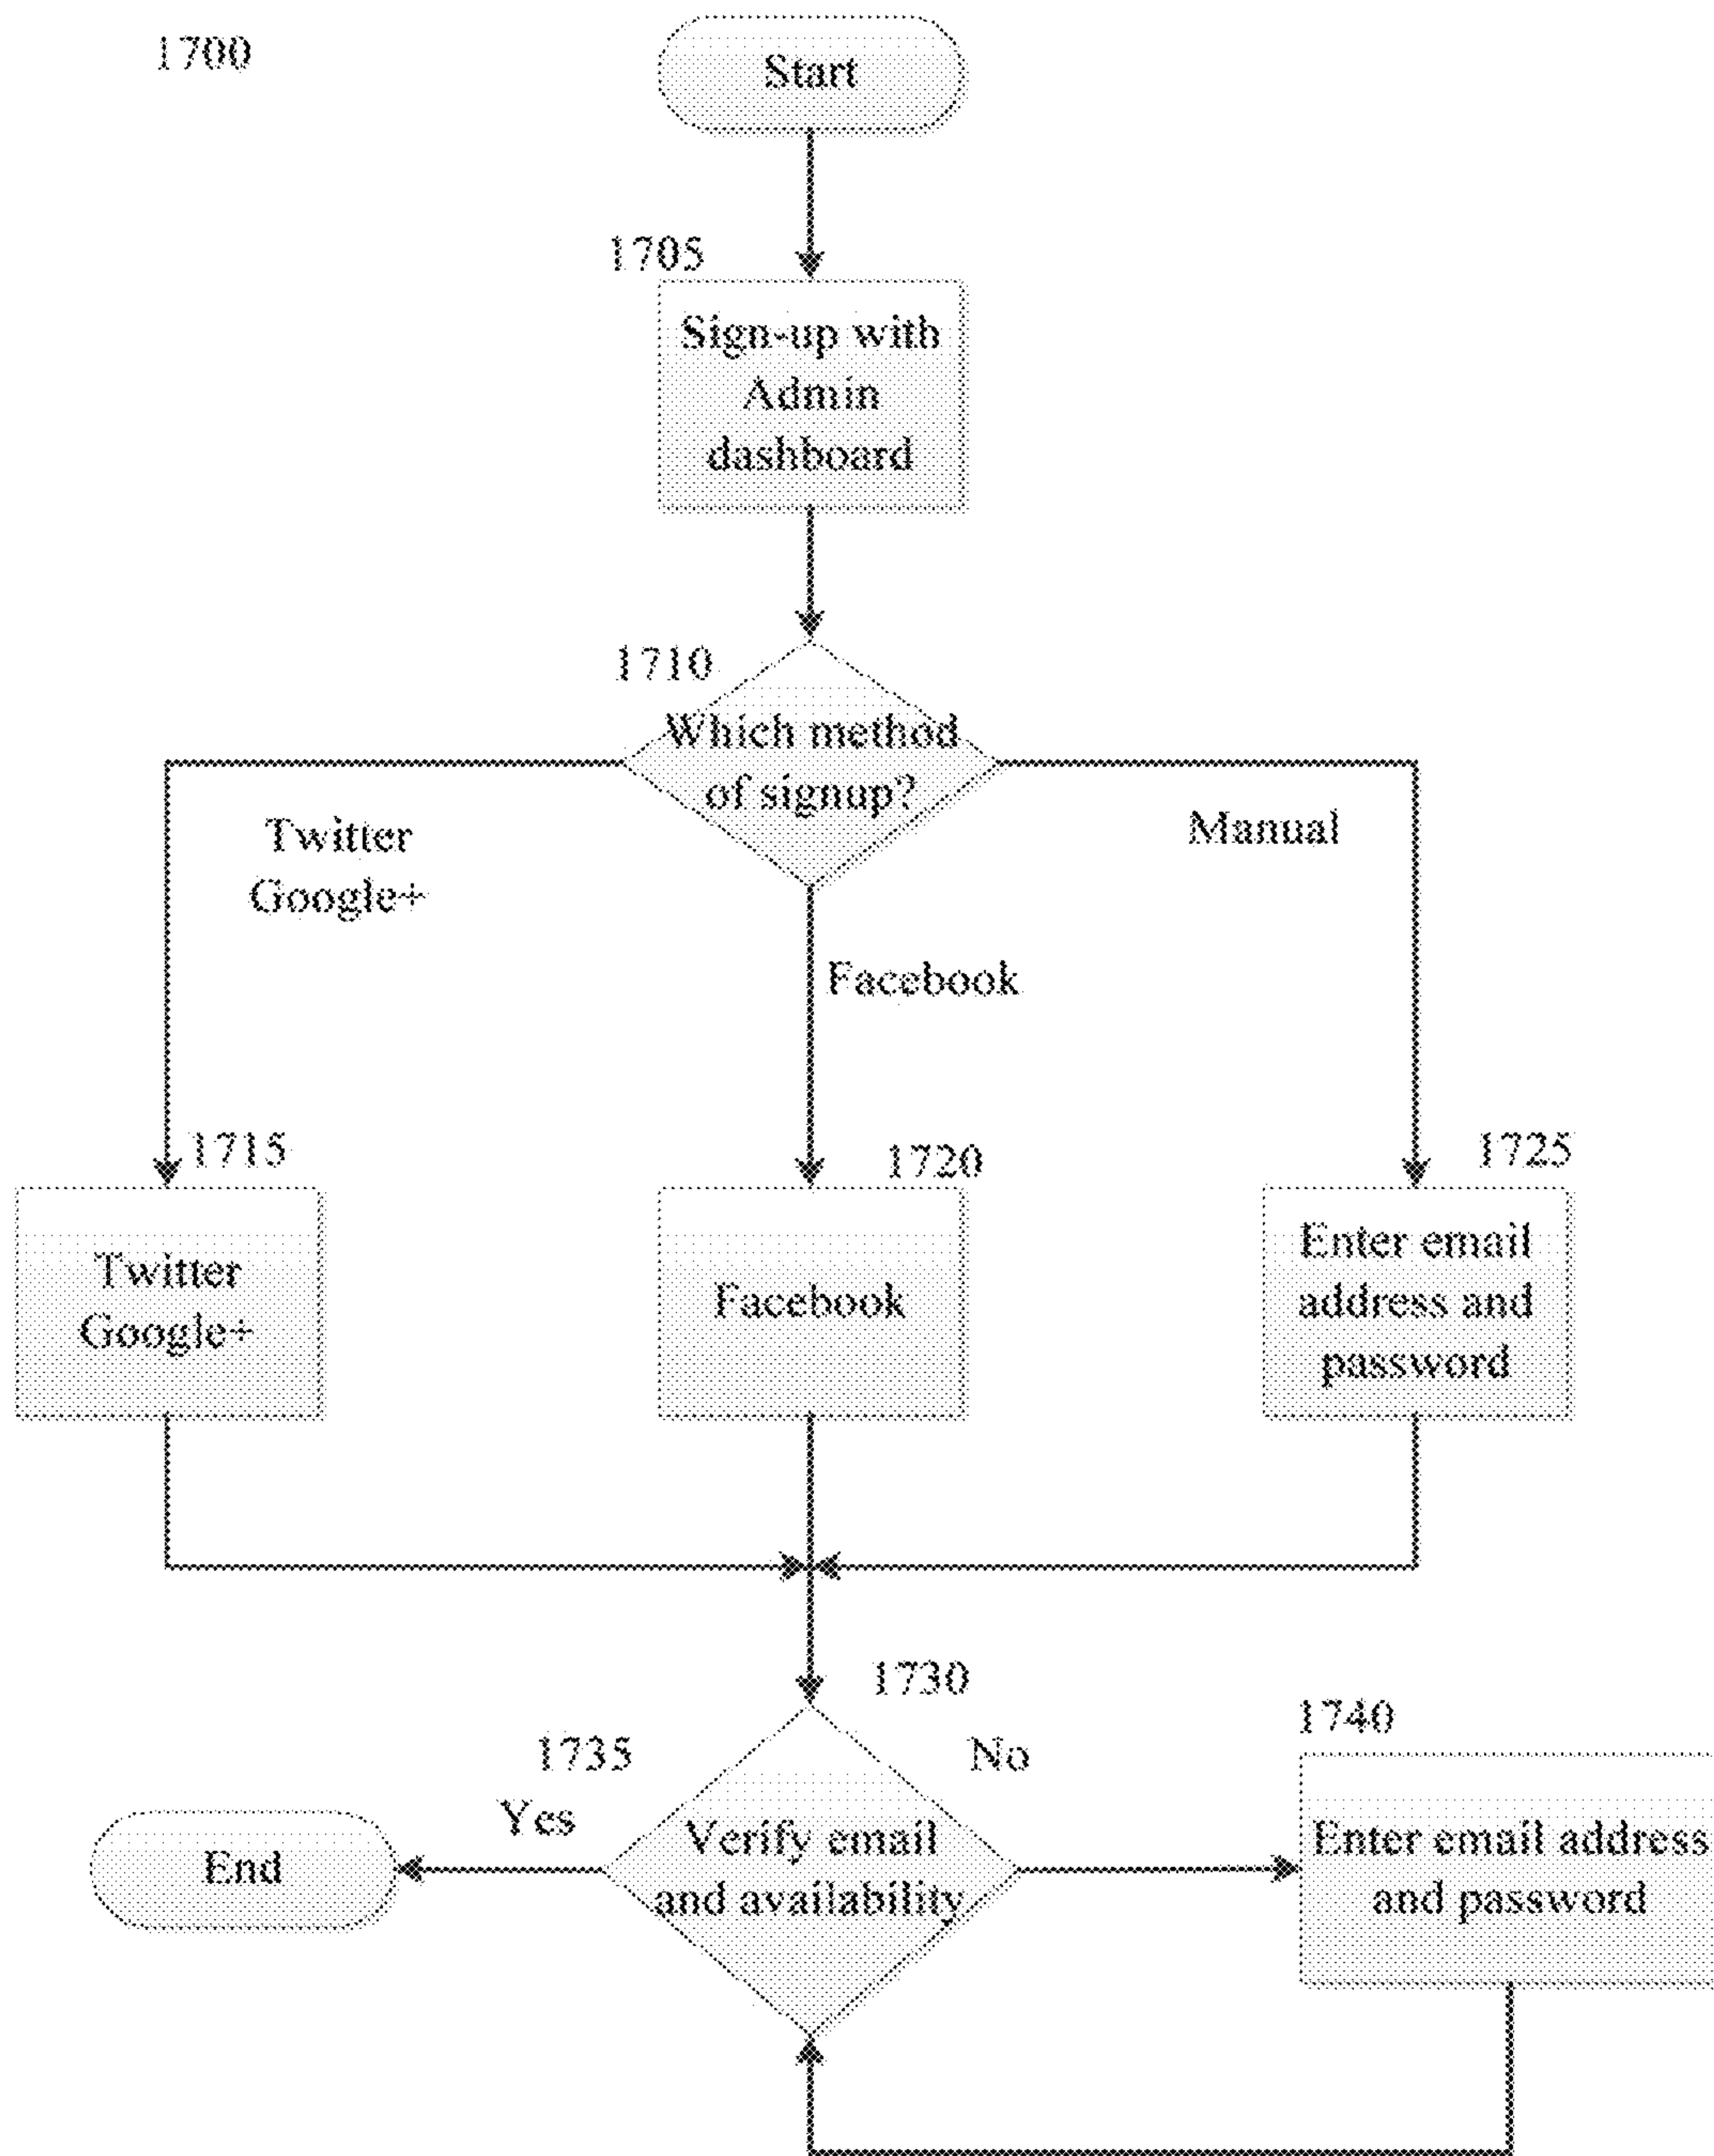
1700

Start

1705

Sign-up with Admin dashboard

1710

Which method of signup?

Twitter Google+

Manual

Facebook

1715

Twitter Google+

1720

Facebook

1725

Enter email address and password

1730

1740

1735

No

Yes

End

Verify email and availability

Enter email address and password